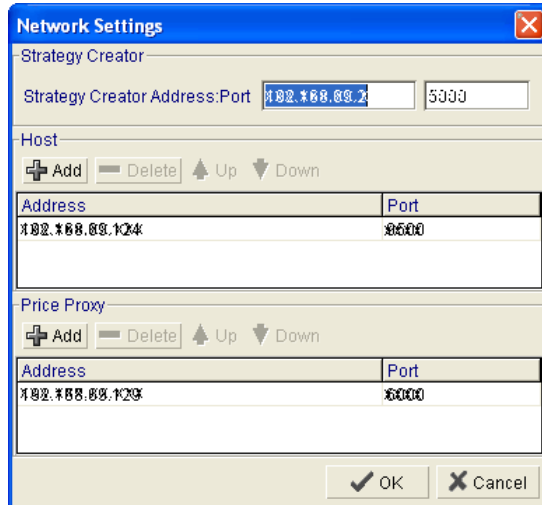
Network Settings

Strategy Creator

Strategy Creator Address:Port 192.168.89.2 5000

Host

Add Delete Up Down

| Address | Port |
|---|---|
| 192.168.89.124 | 8500 |

Price Proxy

Add Delete Up Down

| Address | Port |
|---|---|
| 192.168.88.129 | 6000 |

OK Cancel